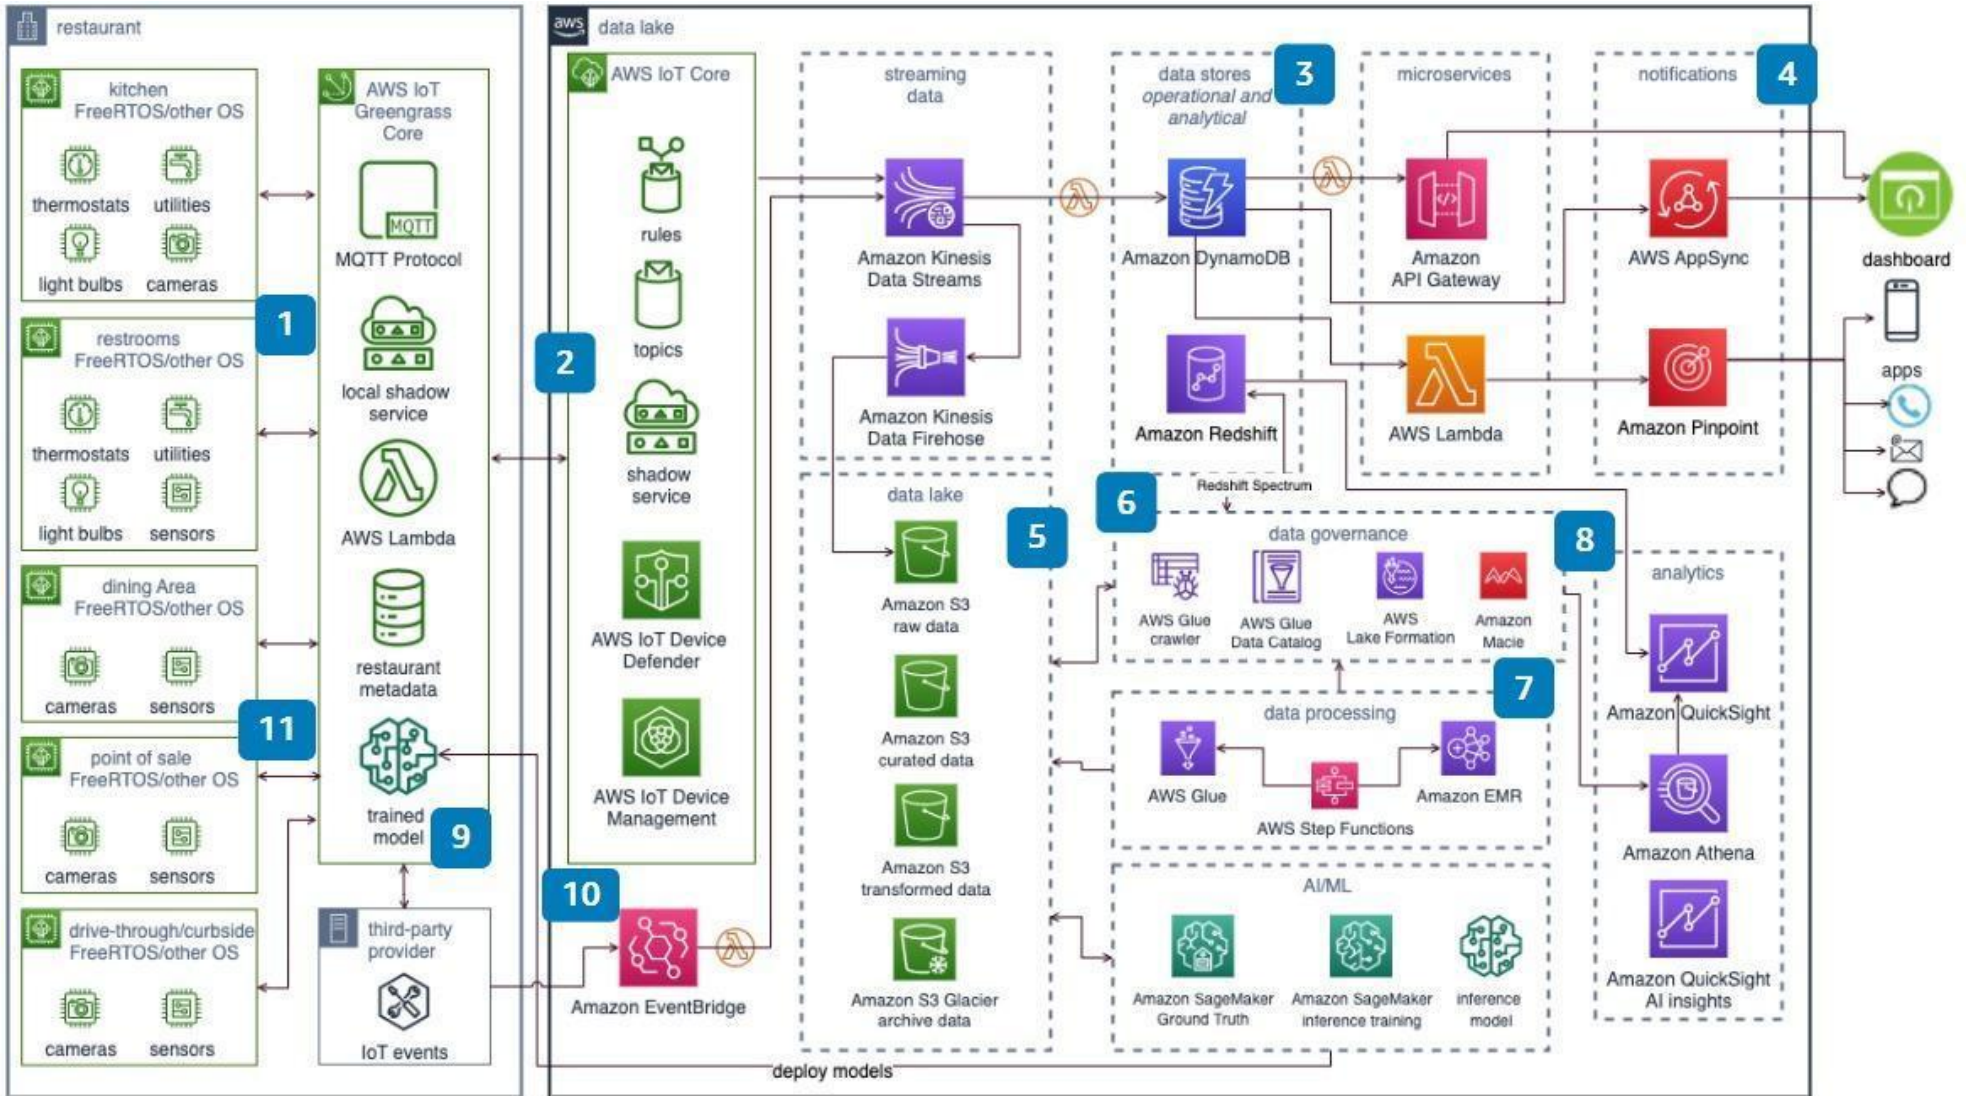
restaurant

kitchen FreeRTOS/other OS
thermostats
utilities
light bulbs
cameras

1

restrooms FreeRTOS/other OS
thermostats
utilities
light bulbs
sensors

dining Area FreeRTOS/other OS
cameras
sensors

11

point of sale FreeRTOS/other OS
cameras
sensors

drive-through/curbside FreeRTOS/other OS
cameras
sensors

AWS IoT Greengrass Core
MQTT
MQTT Protocol
local shadow service
AWS Lambda
restaurant metadata
trained model
9

third-party provider
IoT events

aws data lake

2

AWS IoT Core
rules
topics
shadow service
AWS IoT Device Defender
AWS IoT Device Management

10
Amazon EventBridge

streaming data
Amazon Kinesis Data Streams
Amazon Kinesis Data Firehose

data lake
Amazon S3 raw data
Amazon S3 curated data
Amazon S3 transformed data
Amazon S3 Glacier archive data

5

data stores operational and analytical
3
Amazon DynamoDB
Amazon Redshift
Redshift Spectrum

microservices
Amazon API Gateway
AWS Lambda

notifications
4
AWS AppSync
Amazon Pinpoint

dashboard
apps

6
data governance
AWS Glue crawler
AWS Glue Data Catalog
AWS Lake Formation
Amazon Macie

8
analytics
Amazon QuickSight
Amazon Athena
Amazon QuickSight AI insights

7
data processing
AWS Glue
Amazon EMR
AWS Step Functions

AI/ML
Amazon SageMaker Ground Truth
Amazon SageMaker inference training
inference model

deploy models